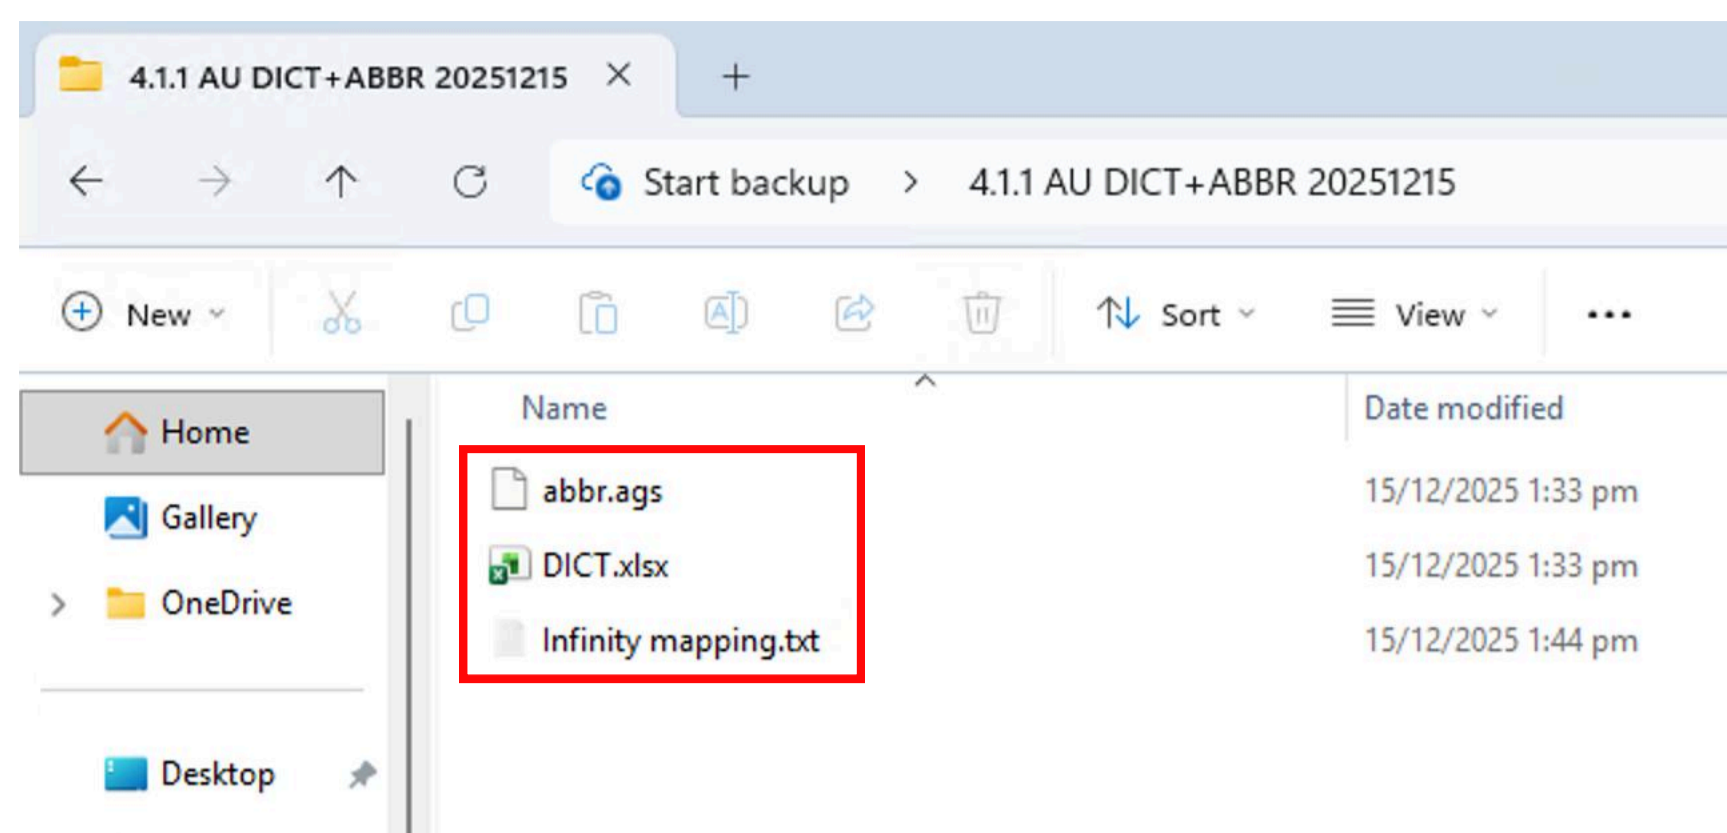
4.1.1 AU DICT+ABBR 20251215 ✕ +

Start backup > 4.1.1 AU DICT+ABBR 20251215

New Sort View ...

Home
Gallery
OneDrive
Desktop

| Name | Date modified |
|---|---|
| abbr.ags | 15/12/2025 1:33 pm |
| DICT.xlsx | 15/12/2025 1:33 pm |
| Infinity mapping.txt | 15/12/2025 1:44 pm |